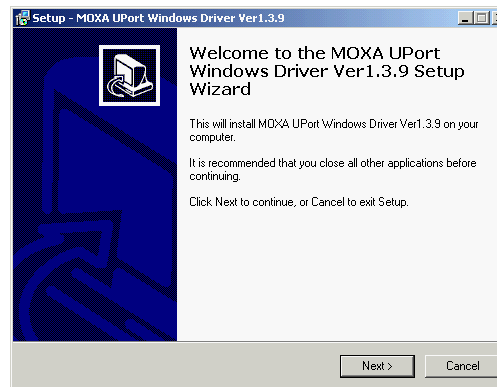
Setup - MOXA UPort Windows Driver Ver1.3.9

Welcome to the MOXA UPort Windows Driver Ver1.3.9 Setup Wizard

This will install MOXA UPort Windows Driver Ver1.3.9 on your computer.

It is recommended that you close all other applications before continuing.

Click Next to continue, or Cancel to exit Setup.

Next >

Cancel